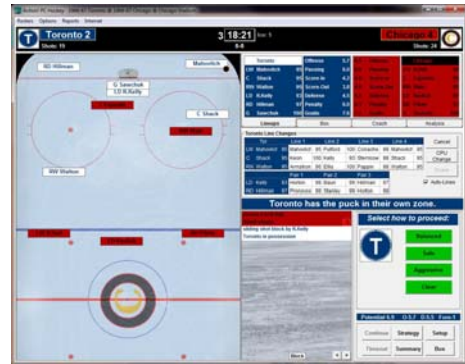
Action! PC Hockey

Rosters Options Reports Internet

Toronto 2

Shots: 19

3 18:21

Chicago 4

Shots: 24

RD Hillman

Mahovlich

G Sawchuk

LD R.Kelly

C Shack

RW Walton

| Toronto | |
|---|---|
| LW Mahovlich | Offense |
| C Shack | Passing |
| RW Walton | Score-In |
| LD R.Kelly | Score-Out |
| RD Hillman | Defense |
| G Sawchuk | Penalty |
| | Goalie |

Lineups Box Coach Analysis

Toronto Line Changes

| | Line 1 | Line 2 | Line 3 | Line 4 |
|---|---|---|---|---|
| LW Mahovlich | Mahovlich | Pulford | Conacher | Mahovlich |
| C Shack | Keon | Kelly | Stemkowski | Shack |
| RW Walton | Armstrong | Ellis | Pappin | Walton |
| | Pair 1 | Pair 2 | Pair 3 | |
| LD Kelly | Horton | Baun | Hillman | |
| RD Hillman | Pronovost | Stanley | Hillman | |

Cancel

CPU Change

Auto Lines

Toronto has the puck in their own zone.

sliding shot block by R.Kelly

Toronto in possession

Select how to proceed:

Balanced

Safe

Aggressive

Clear

Block

Continue Strategy Setup

Timeout Summary Box